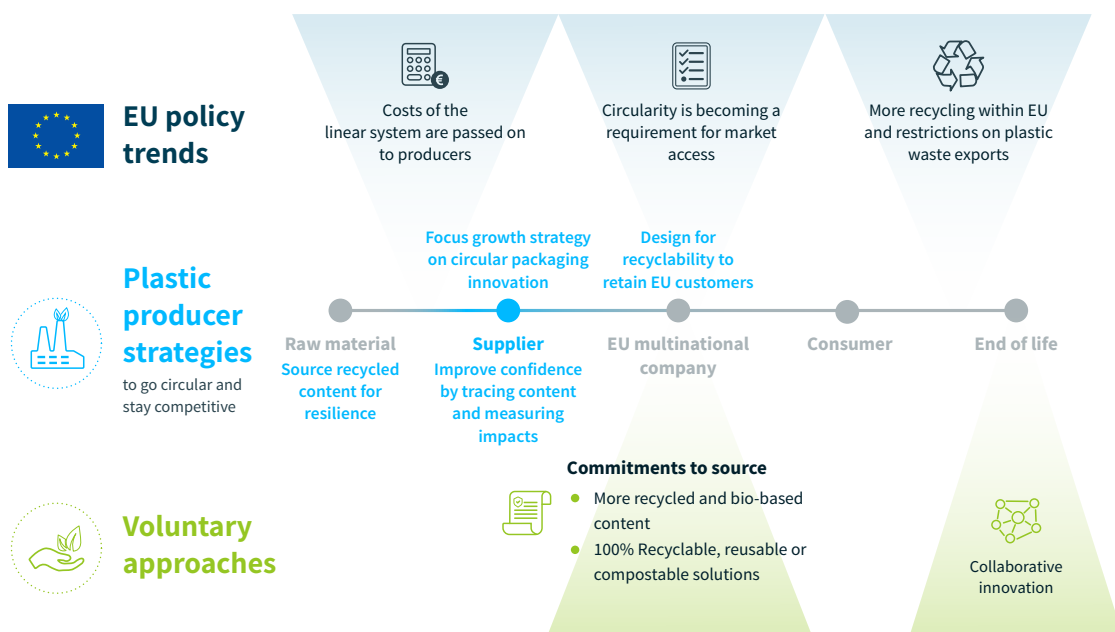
EU policy trends

Costs of the linear system are passed on to producers

Circularity is becoming a requirement for market access

More recycling within EU and restrictions on plastic waste exports

Plastic producer strategies

to go circular and stay competitive

Focus growth strategy on circular packaging innovation

Design for recyclability to retain EU customers

Raw material

Source recycled content for resilience

Supplier

Improve confidence by tracing content and measuring impacts

EU multinational company

Consumer

End of life

Voluntary approaches

Commitments to source

- More recycled and bio-based content
- 100% Recyclable, reusable or compostable solutions

Collaborative innovation